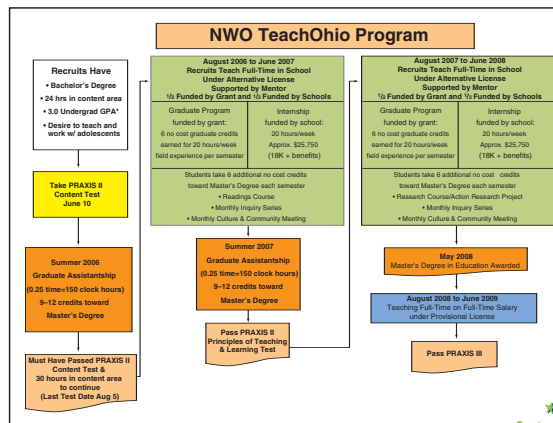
NWO TeachOhio Program

Recruits Have
• Bachelor's Degree
• 24 hrs in content area
• 3.0 Undergrad GPA*
• Desire to teach and work w/ adolescents

Take PRAXIS II Content Test June 10

Summer 2006
Graduate Assistantship
(0.25 time=150 clock hours)
9–12 credits toward Master's Degree

Must Have Passed PRAXIS II Content Test & 30 hours in content area to continue (Last Test Date Aug 5)

August 2006 to June 2007
Recruits Teach Full-Time in School Under Alternative License
Supported by Mentor
½ Funded by Grant and ½ Funded by Schools

| Graduate Program funded by grant: 6 no cost graduate credits earned for 20 hours/week field experience per semester | Internship funded by school: 20 hours/week Approx. $25,750 (18K + benefits) |
|---|---|

Students take 6 additional no cost credits toward Master's Degree each semester
• Readings Course
• Monthly Inquiry Series
• Monthly Culture & Community Meeting

Summer 2007
Graduate Assistantship
(0.25 time=150 clock hours)
9–12 credits toward Master's Degree

Pass PRAXIS II Principles of Teaching & Learning Test

August 2007 to June 2008
Recruits Teach Full-Time in School Under Alternative License
Supported by Mentor
½ Funded by Grant and ½ Funded by Schools

| Graduate Program funded by grant: 6 no cost graduate credits earned for 20 hours/week field experience per semester | Internship funded by school: 20 hours/week Approx. $25,750 (18K + benefits) |
|---|---|

Students take 6 additional no cost credits toward Master's Degree each semester
• Research Course/Action Research Project
• Monthly Inquiry Series
• Monthly Culture & Community Meeting

May 2008
Master's Degree in Education Awarded

August 2008 to June 2009
Teaching Full-Time on Full-Time Salary under Provisional License

Pass PRAXIS III